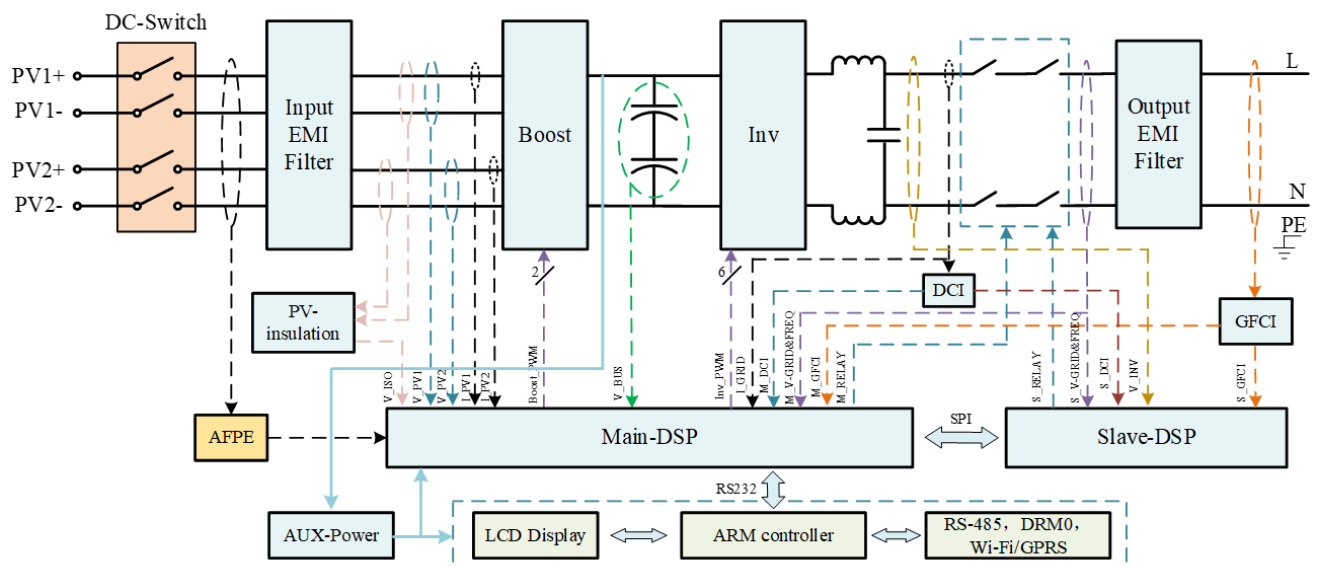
DC-Switch

PV1+
PV1-
PV2+
PV2-

Input EMI Filter

Boost

Inv

Output EMI Filter

L
N
PE

PV-insulation

2

6

DCI

GFCI

V_ISO
V_PV1
V_PV2
I_PV1
I_PV2
Boost_PWM
V_BUS
Inv_PWM
I_GRID
M_DCI
M_V-GRID&FREQ
M_GFCI
M_RELAY

S_RELAY
S_V-GRID&FREQ
S_DCI
V_INV
S_GFCI

AFPE

Main-DSP

SPI

Slave-DSP

RS232

AUX-Power

LCD Display

ARM controller

RS-485，DRM0，Wi-Fi/GPRS